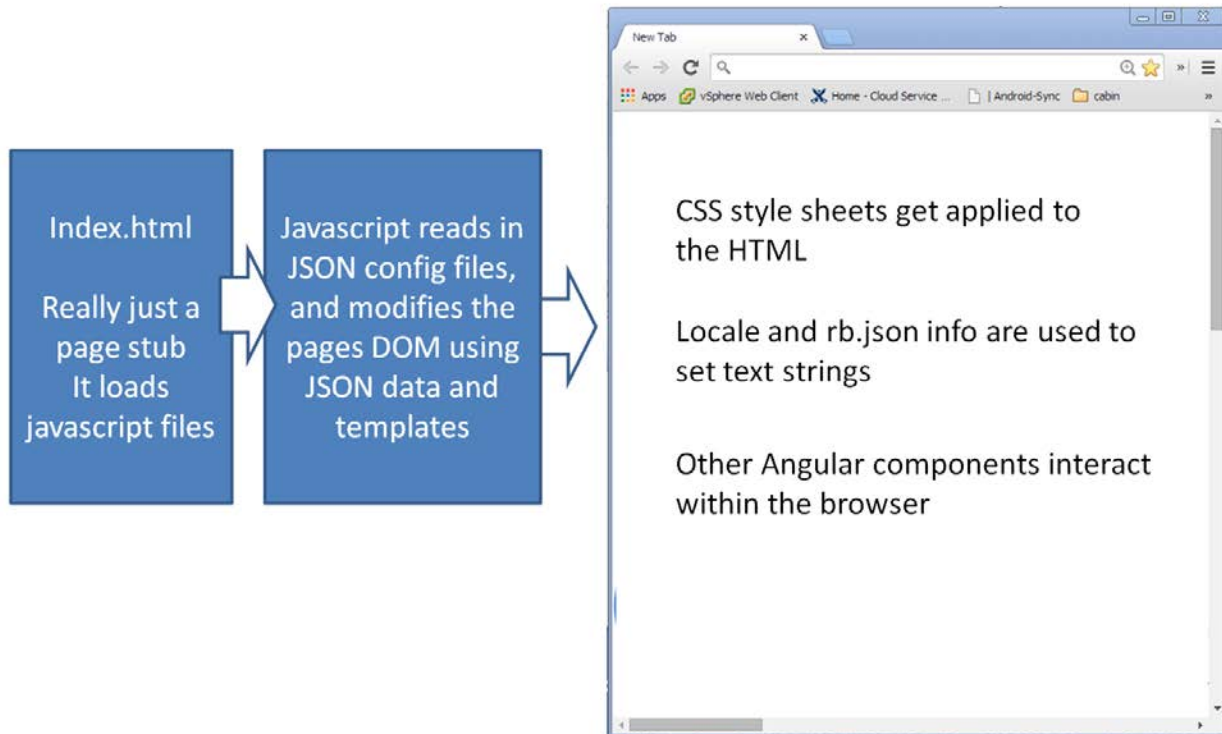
Index.html

Really just a page stub
It loads javascript files

Javascript reads in JSON config files, and modifies the pages DOM using JSON data and templates

New Tab
×

Apps
vSphere Web Client
Home - Cloud Service ...
| Android-Sync
cabin
»

CSS style sheets get applied to the HTML

Locale and rb.json info are used to set text strings

Other Angular components interact within the browser